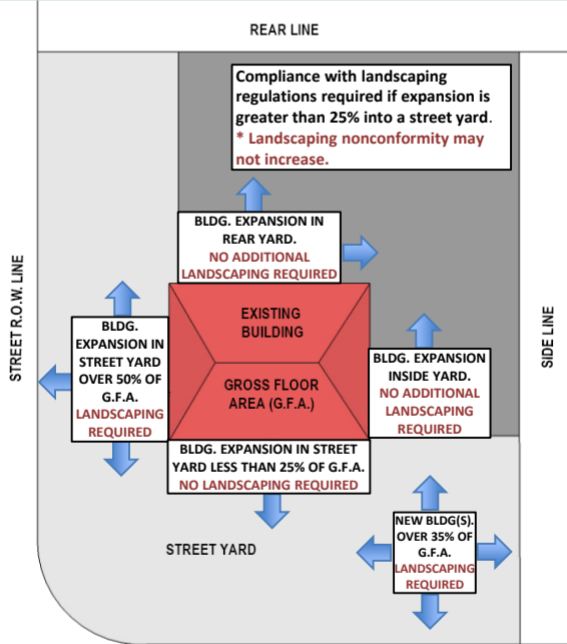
REAR LINE

Compliance with landscaping regulations required if expansion is greater than 25% into a street yard. * Landscaping nonconformity may not increase.

BLDG. EXPANSION IN REAR YARD. NO ADDITIONAL LANDSCAPING REQUIRED

STREET R.O.W. LINE

BLDG. EXPANSION IN STREET YARD OVER 50% OF G.F.A. LANDSCAPING REQUIRED

EXISTING BUILDING

GROSS FLOOR AREA (G.F.A.)

BLDG. EXPANSION INSIDE YARD. NO ADDITIONAL LANDSCAPING REQUIRED

SIDE LINE

BLDG. EXPANSION IN STREET YARD LESS THAN 25% OF G.F.A. NO LANDSCAPING REQUIRED

STREET YARD

NEW BLDG(S). OVER 35% OF G.F.A. LANDSCAPING REQUIRED